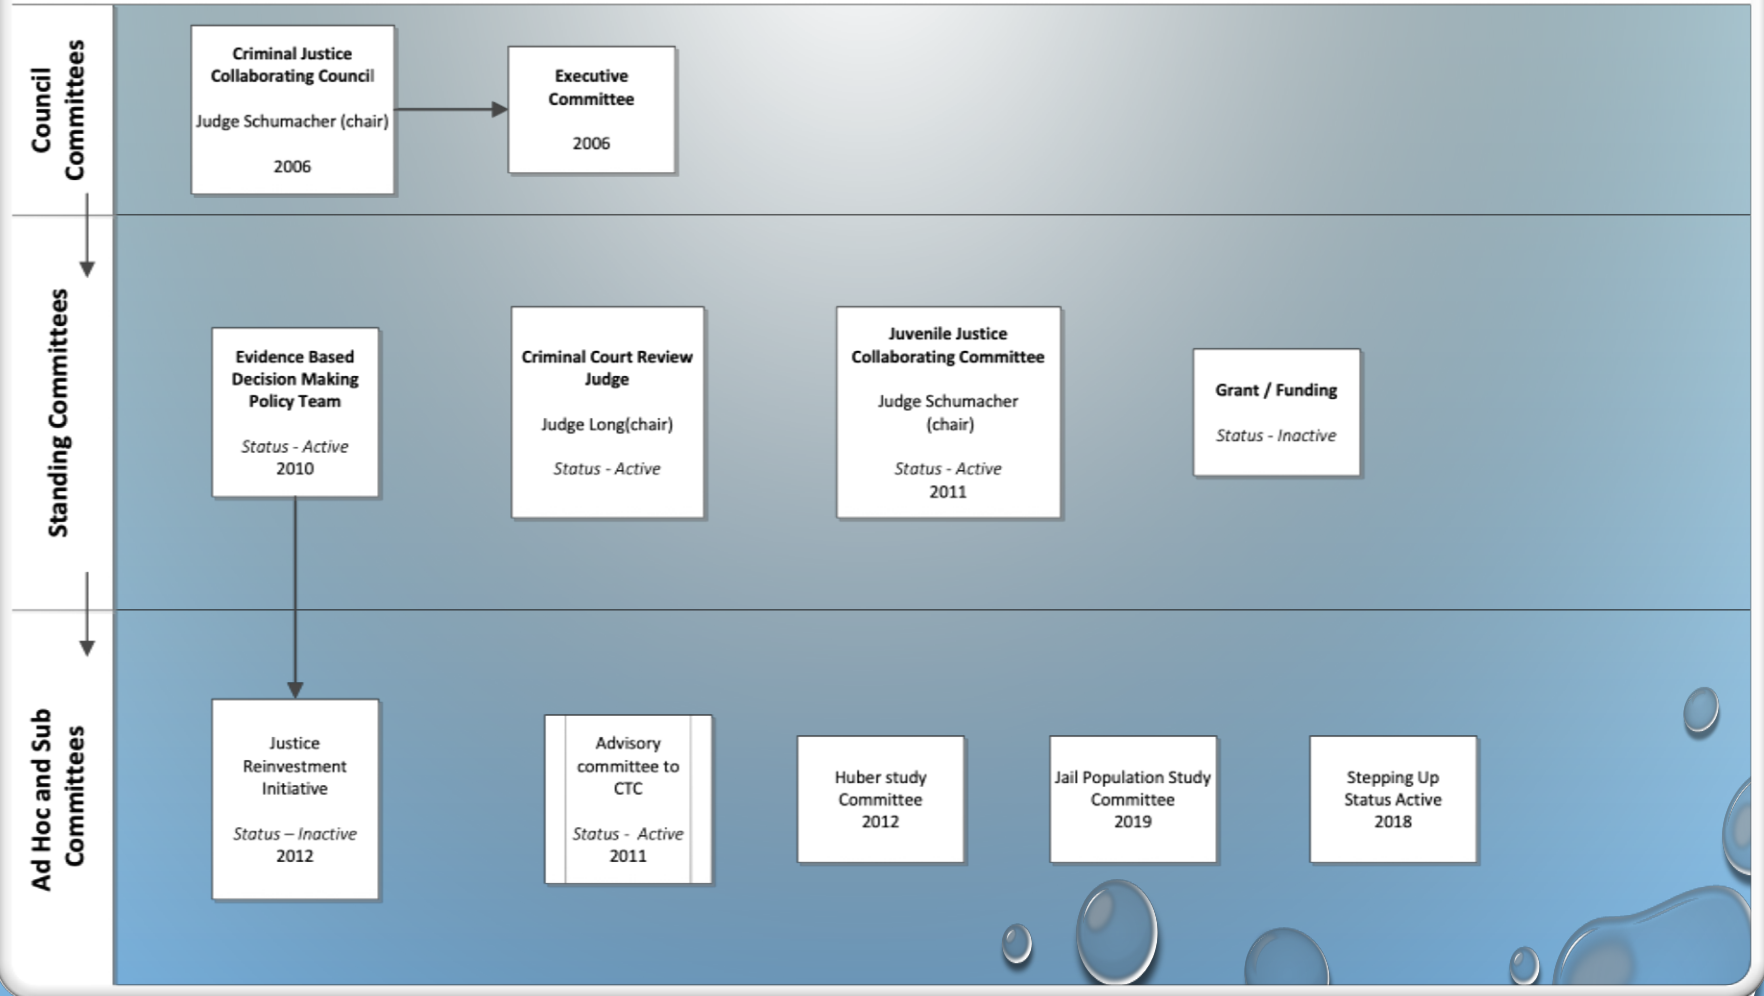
Council Committees

Criminal Justice Collaborating Council

Judge Schumacher (chair)

2006

Executive Committee

2006

Standing Committees

Evidence Based Decision Making Policy Team

Status - Active
2010

Criminal Court Review Judge

Judge Long(chair)

Status - Active

Juvenile Justice Collaborating Committee

Judge Schumacher (chair)

Status - Active
2011

Grant / Funding

Status - Inactive

Ad Hoc and Sub Committees

Justice Reinvestment Initiative

Status – Inactive
2012

Advisory committee to CTC

Status - Active
2011

Huber study Committee
2012

Jail Population Study Committee
2019

Stepping Up
Status Active
2018